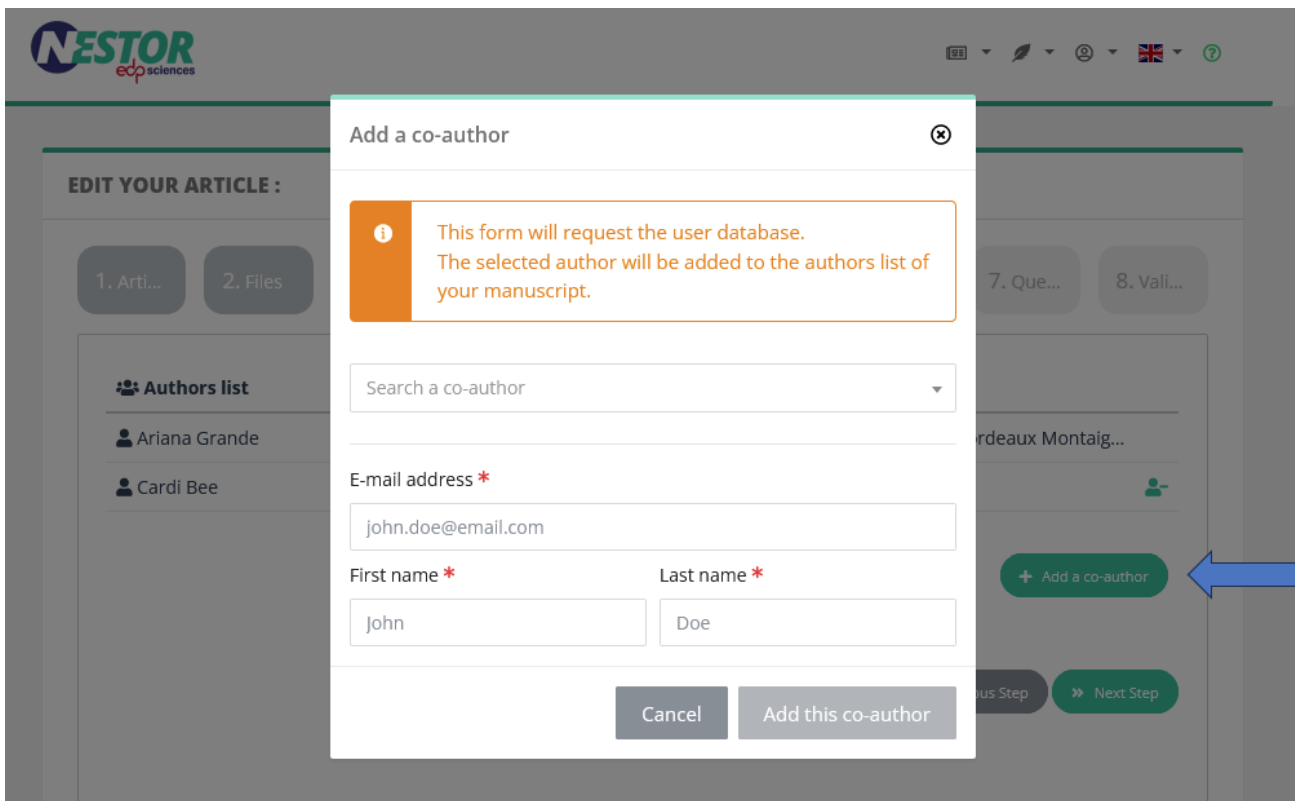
NESTOR edp sciences

EDIT YOUR ARTICLE :

1. Arti... 2. Files 7. Que... 8. Vali...

Authors list
Ariana Grande
Cardi Bee

rdeaux Montaig...

+ Add a co-author

us Step
Next Step

Add a co-author

This form will request the user database.
The selected author will be added to the authors list of your manuscript.

Search a co-author

E-mail address *
john.doe@email.com

First name *
John

Last name *
Doe

Cancel
Add this co-author